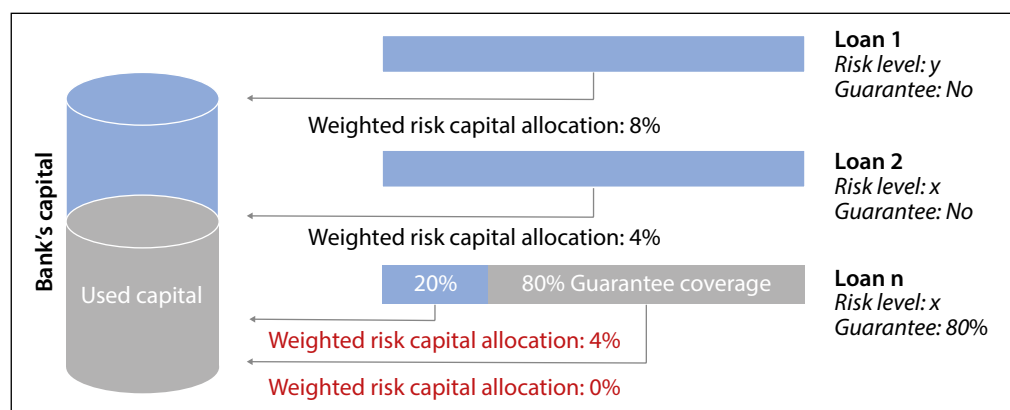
Bank's capital

Used capital

Loan 1
Risk level: y
Guarantee: No

Weighted risk capital allocation: 8%

Loan 2
Risk level: x
Guarantee: No

Weighted risk capital allocation: 4%

20%
80% Guarantee coverage

Loan n
Risk level: x
Guarantee: 80%

Weighted risk capital allocation: 4%

Weighted risk capital allocation: 0%